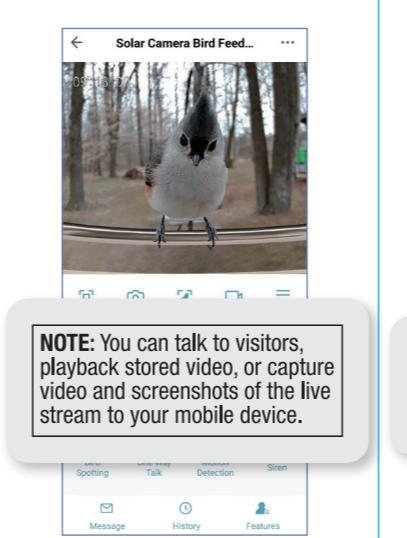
Solar Camera Bird Feed...

09/16/2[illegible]

NOTE: You can talk to visitors, playback stored video, or capture video and screenshots of the live stream to your mobile device.

Bird Spotting
One Way Talk
Motion Detection
Siren

Message
History
Features